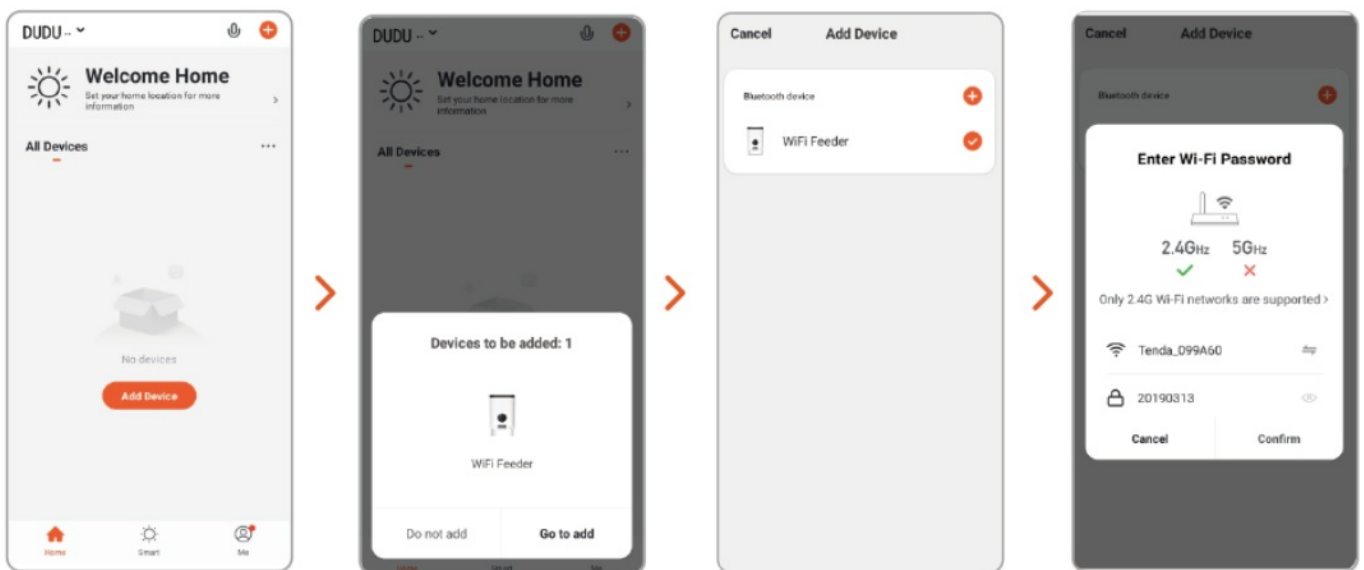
DUDU

Welcome Home

Set your home location for more information

All Devices

No devices

Add Device

Home Smart Me

DUDU

Welcome Home

Set your home location for more information

All Devices

Devices to be added: 1

WiFi Feeder

Do not add

Go to add

Cancel Add Device

Bluetooth device

WiFi Feeder

Cancel Add Device

Bluetooth device

Enter Wi-Fi Password

2.4GHz 5GHz

Only 2.4G Wi-Fi networks are supported >

Tenda_D99A60

20190313

Cancel Confirm